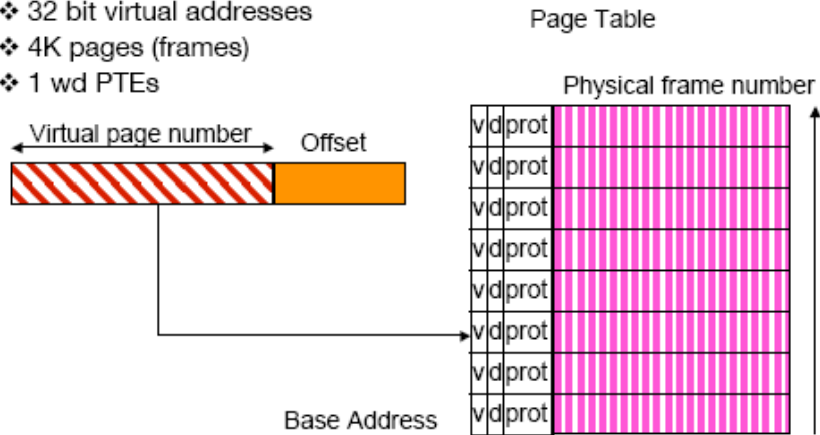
❖ 32 bit virtual addresses
❖ 4K pages (frames)
❖ 1 wd PTEs

Page Table

Physical frame number

Virtual page number

Offset

| v | d | prot |
|---|---|---|
| v | d | prot |
| v | d | prot |
| v | d | prot |
| v | d | prot |
| v | d | prot |
| v | d | prot |
| v | d | prot |

Base Address